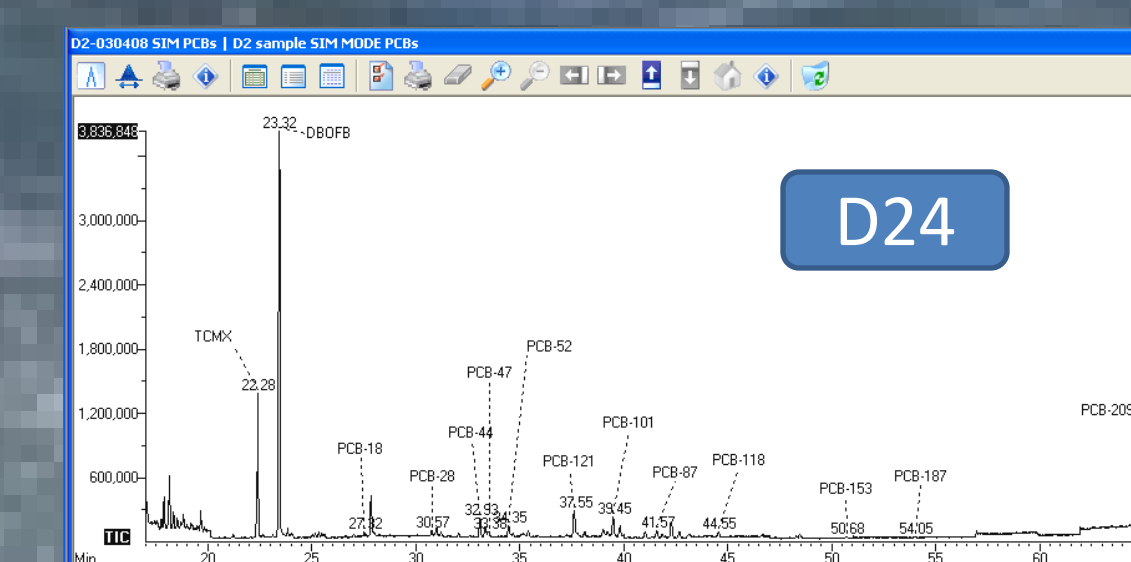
D2-030408 SIM PCBs | D2 sample SIM MODE PCBs

D24

3,836,848
3,000,000
2,400,000
1,800,000
1,200,000
600,000
TIC
Min

23.32 DBOFB
TCMX
22.28
PCB-18
27.82
PCB-28
30.57
PCB-44
32.93
33.38
PCB-47
PCB-52
34.35
PCB-121
37.55
PCB-101
39.45
PCB-87
41.57
PCB-118
44.55
PCB-153
50.68
PCB-187
54.05
PCB-209

20
25
30
35
40
45
50
55
60